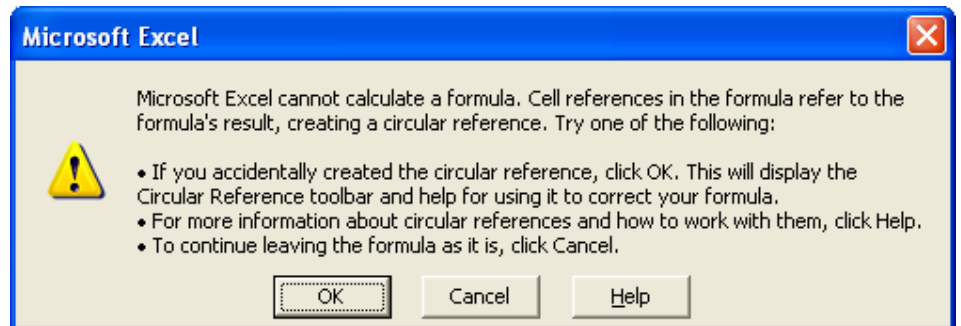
Microsoft Excel

Microsoft Excel cannot calculate a formula. Cell references in the formula refer to the formula's result, creating a circular reference. Try one of the following:

• If you accidentally created the circular reference, click OK. This will display the Circular Reference toolbar and help for using it to correct your formula.
• For more information about circular references and how to work with them, click Help.
• To continue leaving the formula as it is, click Cancel.

OK
Cancel
Help